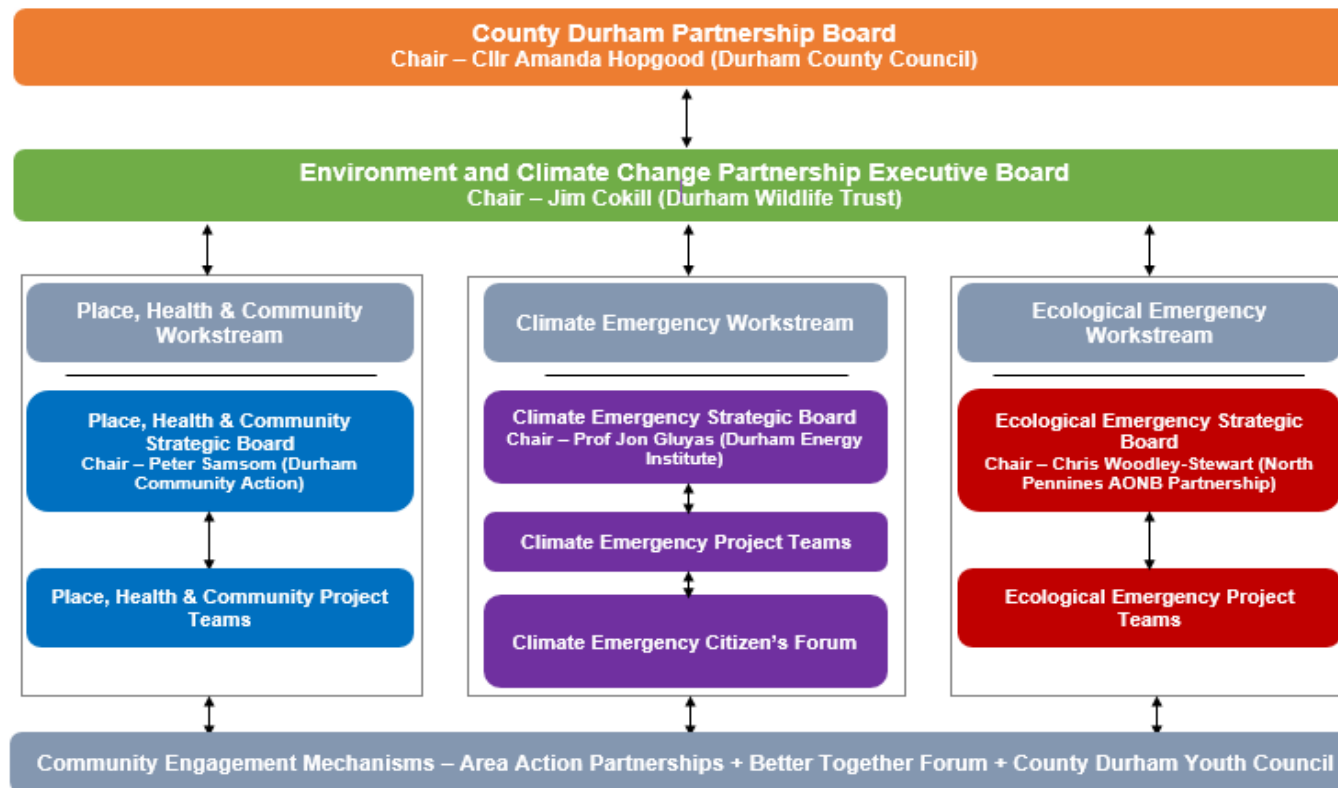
County Durham Partnership Board
Chair – Cllr Amanda Hopgood (Durham County Council)

Environment and Climate Change Partnership Executive Board
Chair – Jim Cokill (Durham Wildlife Trust)

Place, Health & Community Workstream

Place, Health & Community Strategic Board
Chair – Peter Samsom (Durham Community Action)

Place, Health & Community Project Teams

Climate Emergency Workstream

Climate Emergency Strategic Board
Chair – Prof Jon Gluyas (Durham Energy Institute)

Climate Emergency Project Teams

Climate Emergency Citizen's Forum

Ecological Emergency Workstream

Ecological Emergency Strategic Board
Chair – Chris Woodley-Stewart (North Pennines AONB Partnership)

Ecological Emergency Project Teams

Community Engagement Mechanisms – Area Action Partnerships + Better Together Forum + County Durham Youth Council